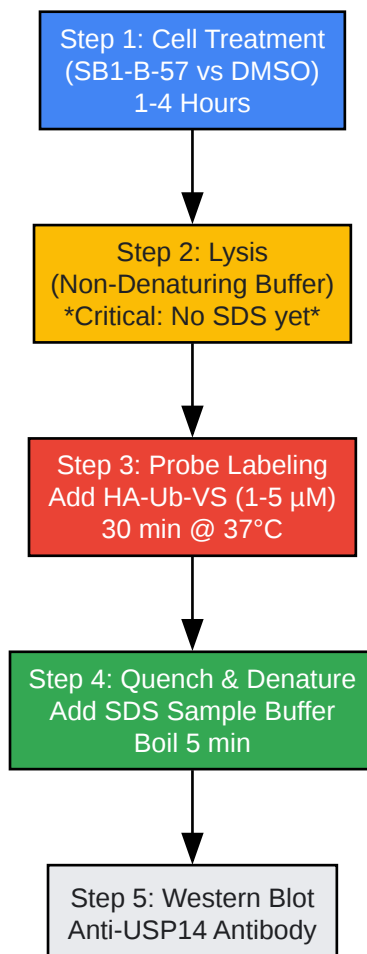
Step 1: Cell Treatment
(SB1-B-57 vs DMSO)
1-4 Hours

Step 2: Lysis
(Non-Denaturing Buffer)
*Critical: No SDS yet*

Step 3: Probe Labeling
Add HA-Ub-VS (1-5 µM)
30 min @ 37°C

Step 4: Quench & Denature
Add SDS Sample Buffer
Boil 5 min

Step 5: Western Blot
Anti-USP14 Antibody